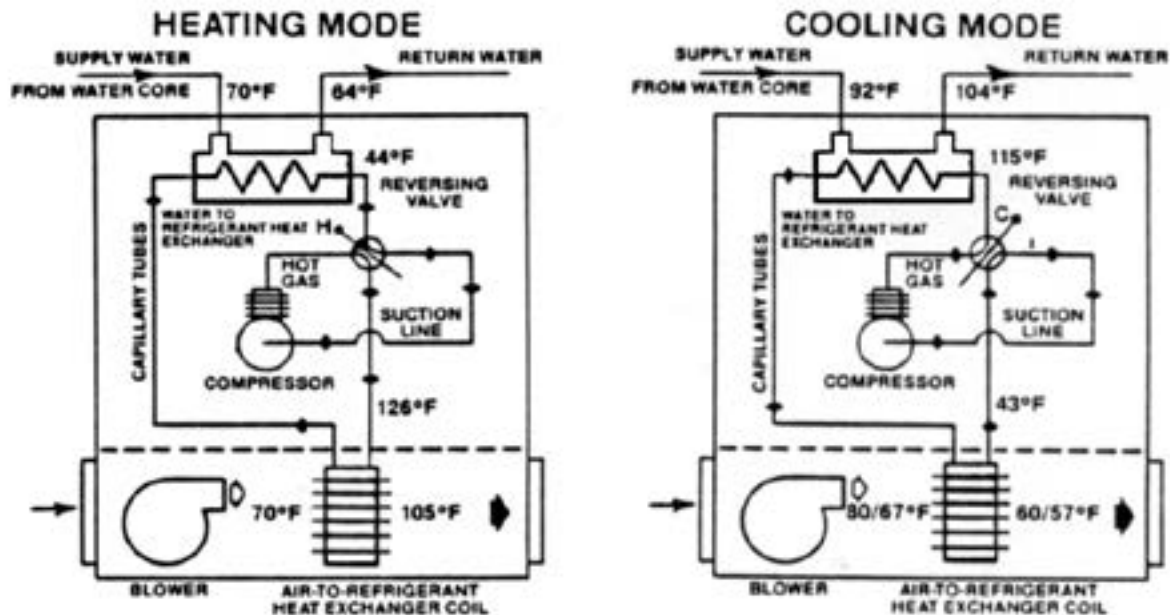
HEATING MODE

SUPPLY WATER
FROM WATER CORE
70°F
RETURN WATER
64°F
44°F
REVERSING VALVE
WATER TO REFRIGERANT HEAT EXCHANGER
H
CAPILLARY TUBES
HOT GAS
SUCTION LINE
COMPRESSOR
126°F
70°F
105°F
BLOWER
AIR-TO-REFRIGERANT HEAT EXCHANGER COIL

COOLING MODE

SUPPLY WATER
FROM WATER CORE
92°F
RETURN WATER
104°F
115°F
REVERSING VALVE
WATER TO REFRIGERANT HEAT EXCHANGER
C
CAPILLARY TUBES
HOT GAS
SUCTION LINE
COMPRESSOR
43°F
80/67°F
60/57°F
BLOWER
AIR-TO-REFRIGERANT HEAT EXCHANGER COIL